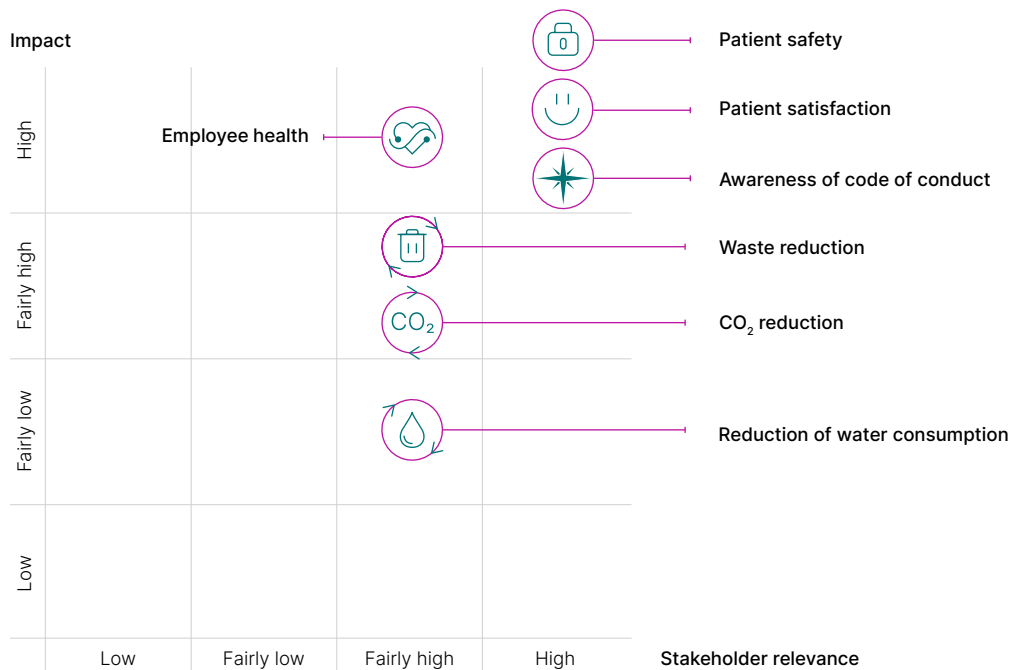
Impact

High
Fairly high
Fairly low
Low

Patient safety
Patient satisfaction
Employee health
Awareness of code of conduct
Waste reduction
$CO_2$
$CO_2$ reduction
Reduction of water consumption

Low
Fairly low
Fairly high
High
Stakeholder relevance